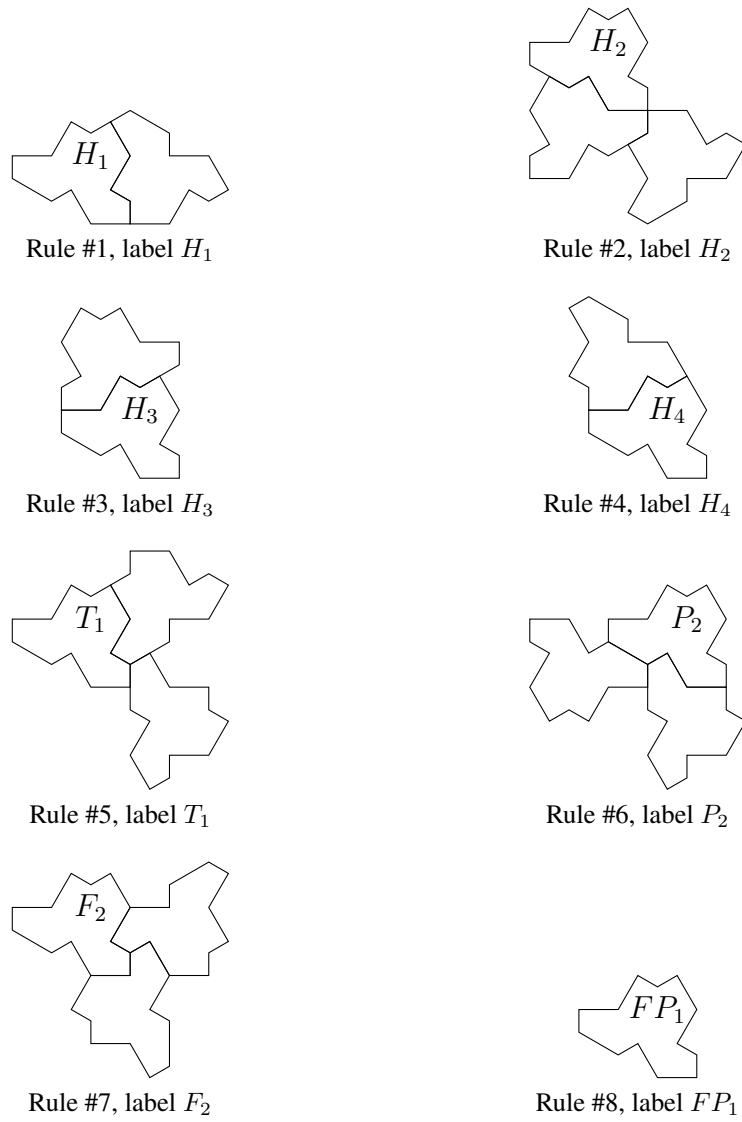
$H_1$

Rule #1, label $H_1$

$H_2$

Rule #2, label $H_2$

$H_3$

Rule #3, label $H_3$

$H_4$

Rule #4, label $H_4$

$T_1$

Rule #5, label $T_1$

$P_2$

Rule #6, label $P_2$

$F_2$

Rule #7, label $F_2$

$FP_1$

Rule #8, label $FP_1$